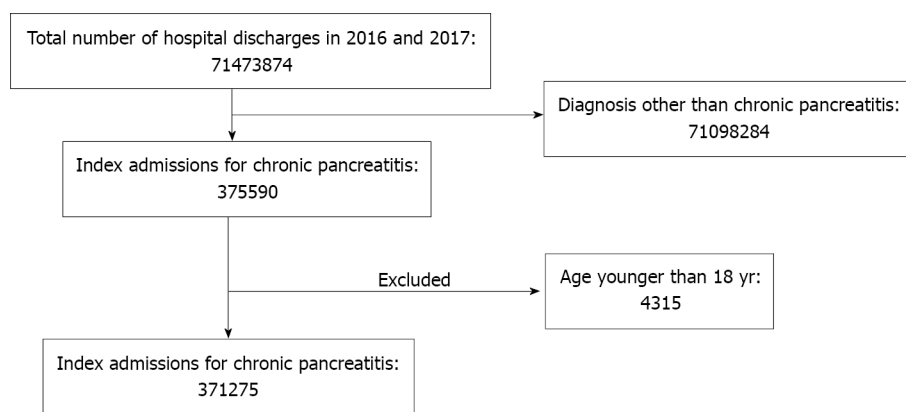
Total number of hospital discharges in 2016 and 2017:
71473874

Diagnosis other than chronic pancreatitis:
71098284

Index admissions for chronic pancreatitis:
375590

Excluded

Age younger than 18 yr:
4315

Index admissions for chronic pancreatitis:
371275